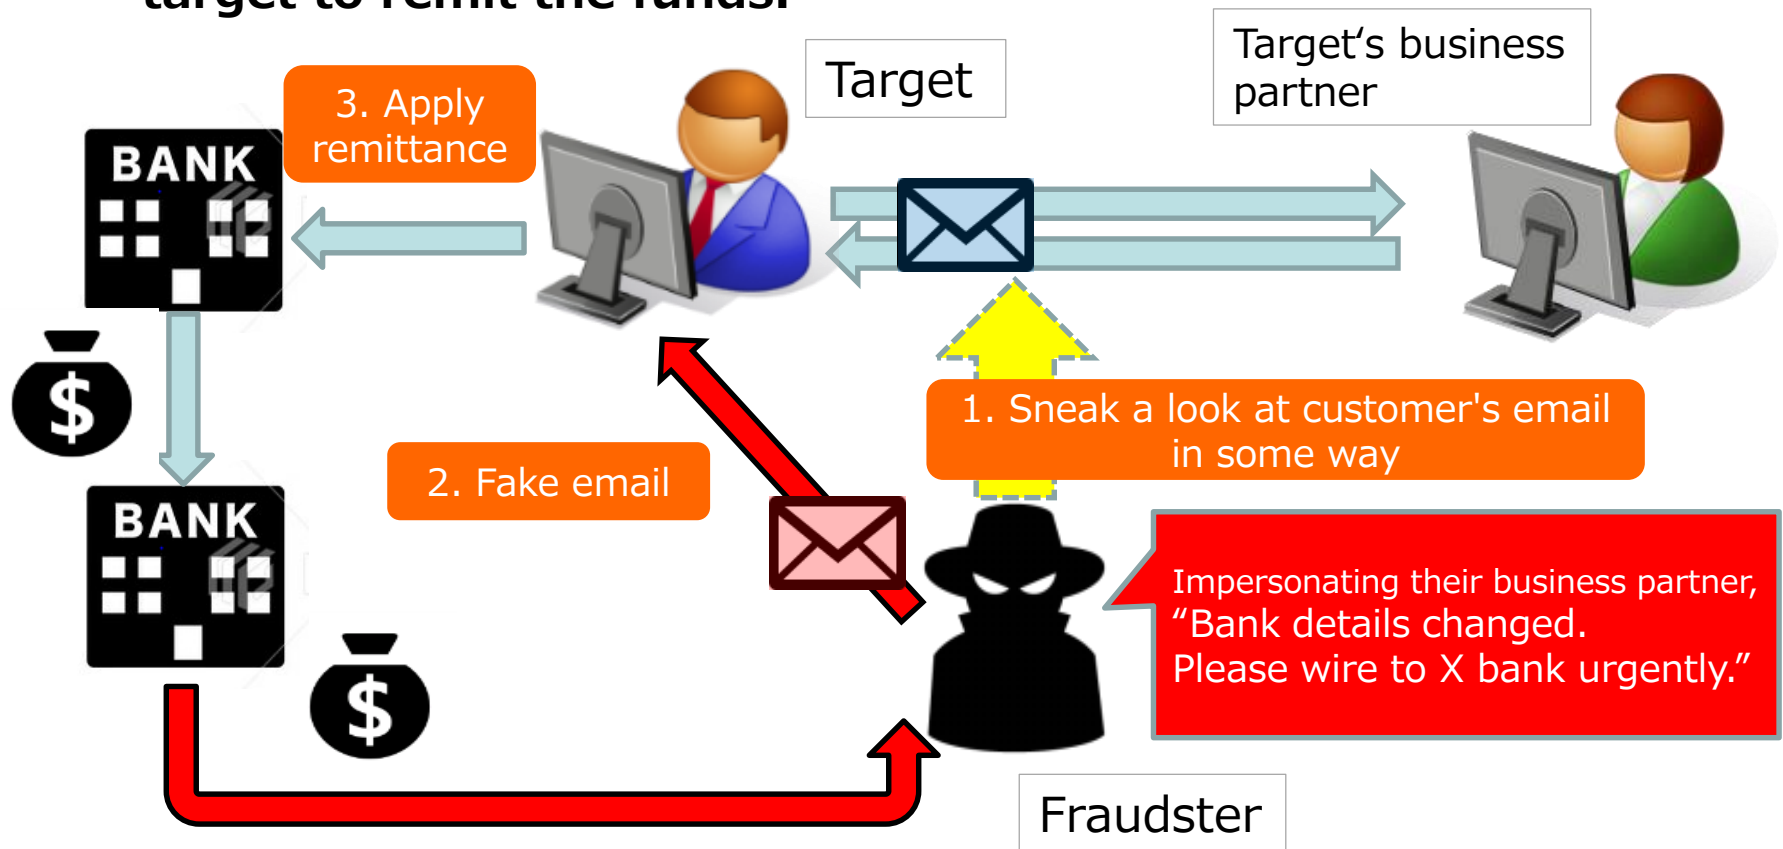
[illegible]

3. Apply remittance

Target

Target's business partner

BANK

$

BANK

$

2. Fake email

1. Sneak a look at customer's email in some way

Impersonating their business partner, "Bank details changed. Please wire to X bank urgently."

Fraudster